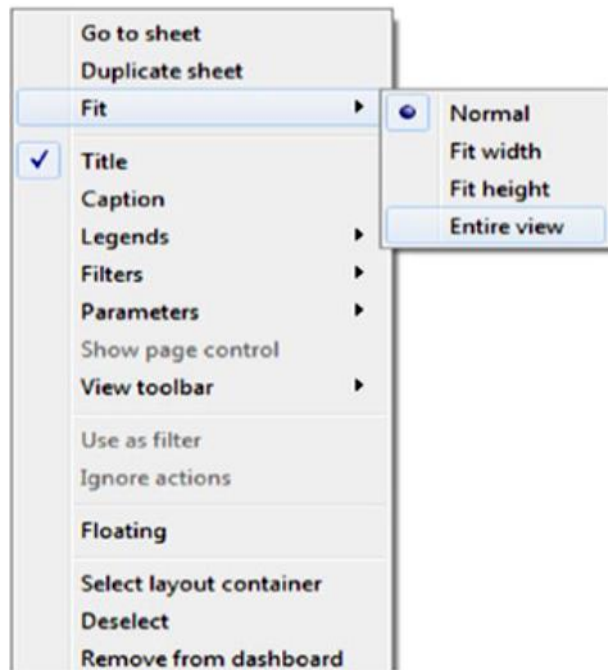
Go to sheet
Duplicate sheet
Fit
Normal
Fit width
Fit height
Entire view
✓ Title
Caption
Legends
Filters
Parameters
Show page control
View toolbar
Use as filter
Ignore actions
Floating
Select layout container
Deselect
Remove from dashboard